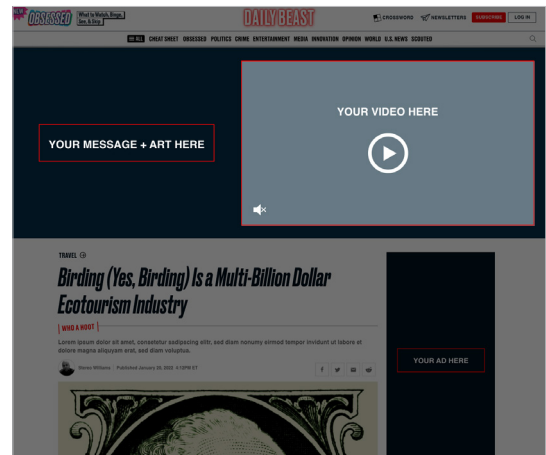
OBSESSED What to Watch, Binge, See, & Skip

DAILY BEAST

CROSSWORD NEWSLETTERS SUBSCRIBE LOG IN

SEE ALL CHEAT SHEET OBSESSED POLITICS CRIME ENTERTAINMENT MEDIA INNOVATION OPINION WORLD U.S. NEWS SCOUTED

YOUR MESSAGE + ART HERE

YOUR VIDEO HERE

TRAVEL

Birding (Yes, Birding) Is a Multi-Billion Dollar Ecotourism Industry

WHO A HOOT

Lorem ipsum dolor sit amet, consetetur sadipscing elitr, sed diam nonumy eirmod tempor invidunt ut labore et dolore magna aliquyam erat, sed diam voluptua.

Steve Williams | Published January 26, 2022 4:12PM ET

YOUR AD HERE